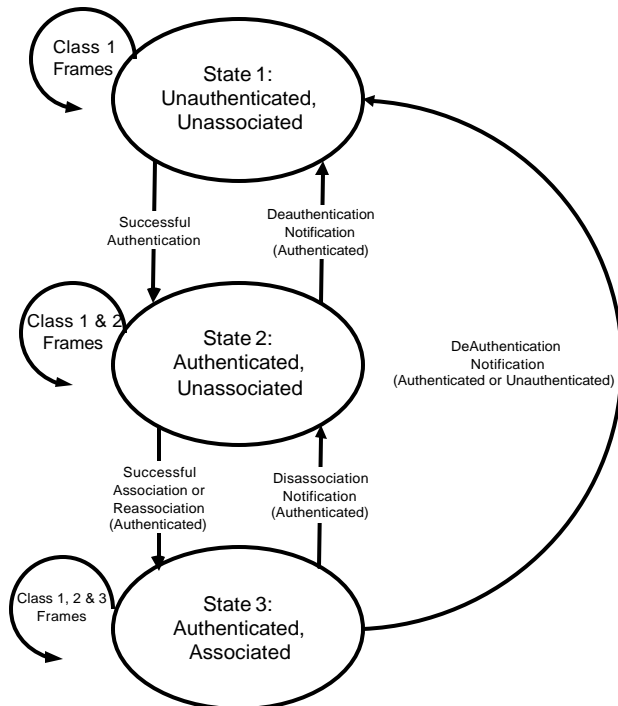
Class 1 Frames

State 1: Unauthenticated, Unassociated

Successful Authentication

Deauthentication Notification (Authenticated)

Class 1 & 2 Frames

State 2: Authenticated, Unassociated

DeAuthentication Notification (Authenticated or Unauthenticated)

Successful Association or Reassociation (Authenticated)

Disassociation Notification (Authenticated)

Class 1, 2 & 3 Frames

State 3: Authenticated, Associated